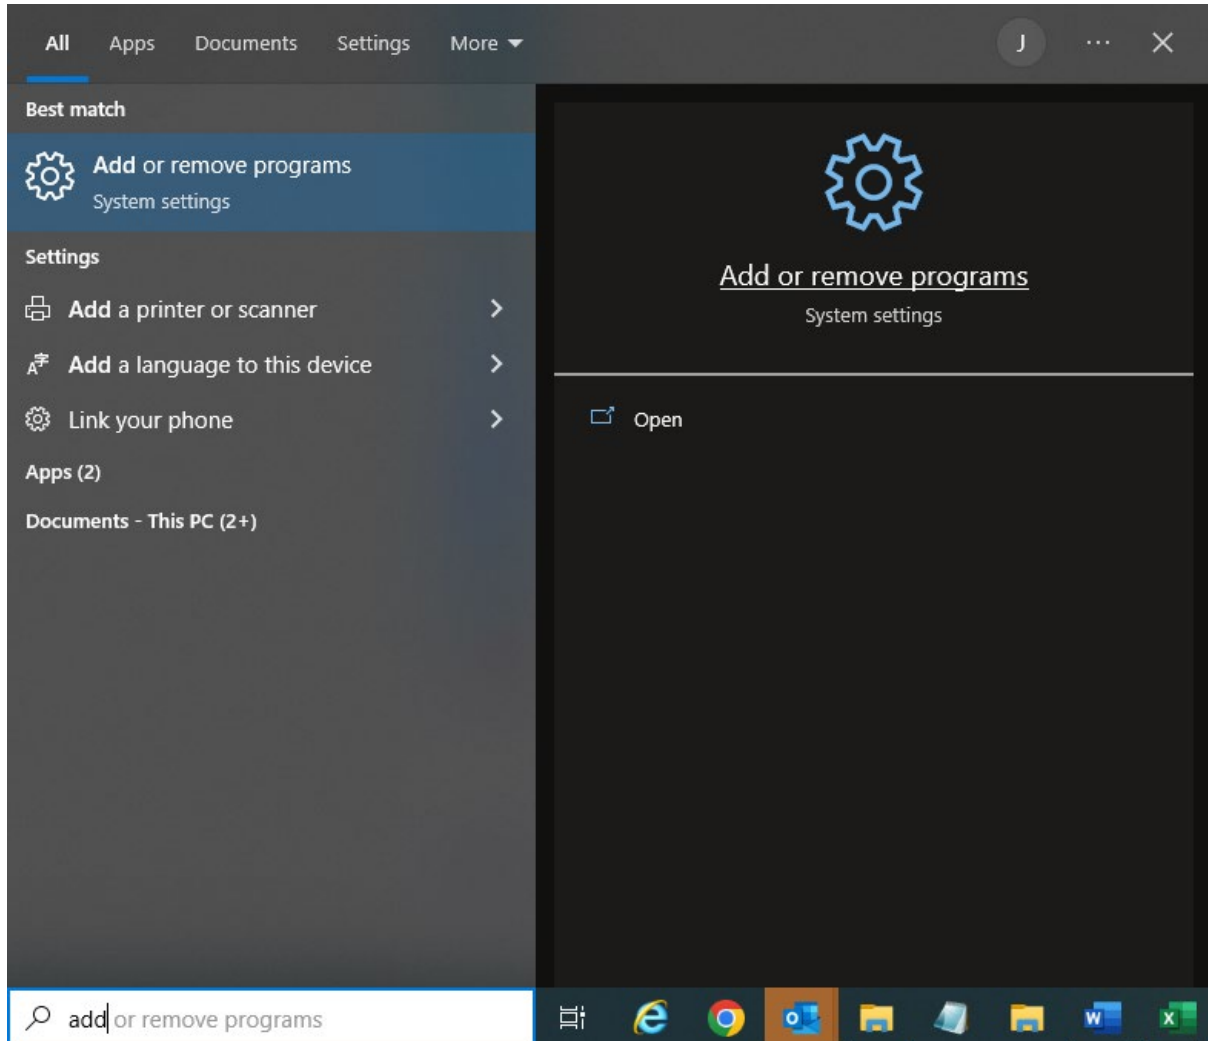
All Apps Documents Settings More

J ···

Best match

Add or remove programs
System settings

Settings

Add a printer or scanner

Add a language to this device

Link your phone

Apps (2)

Documents - This PC (2+)

Add or remove programs
System settings

Open

add or remove programs